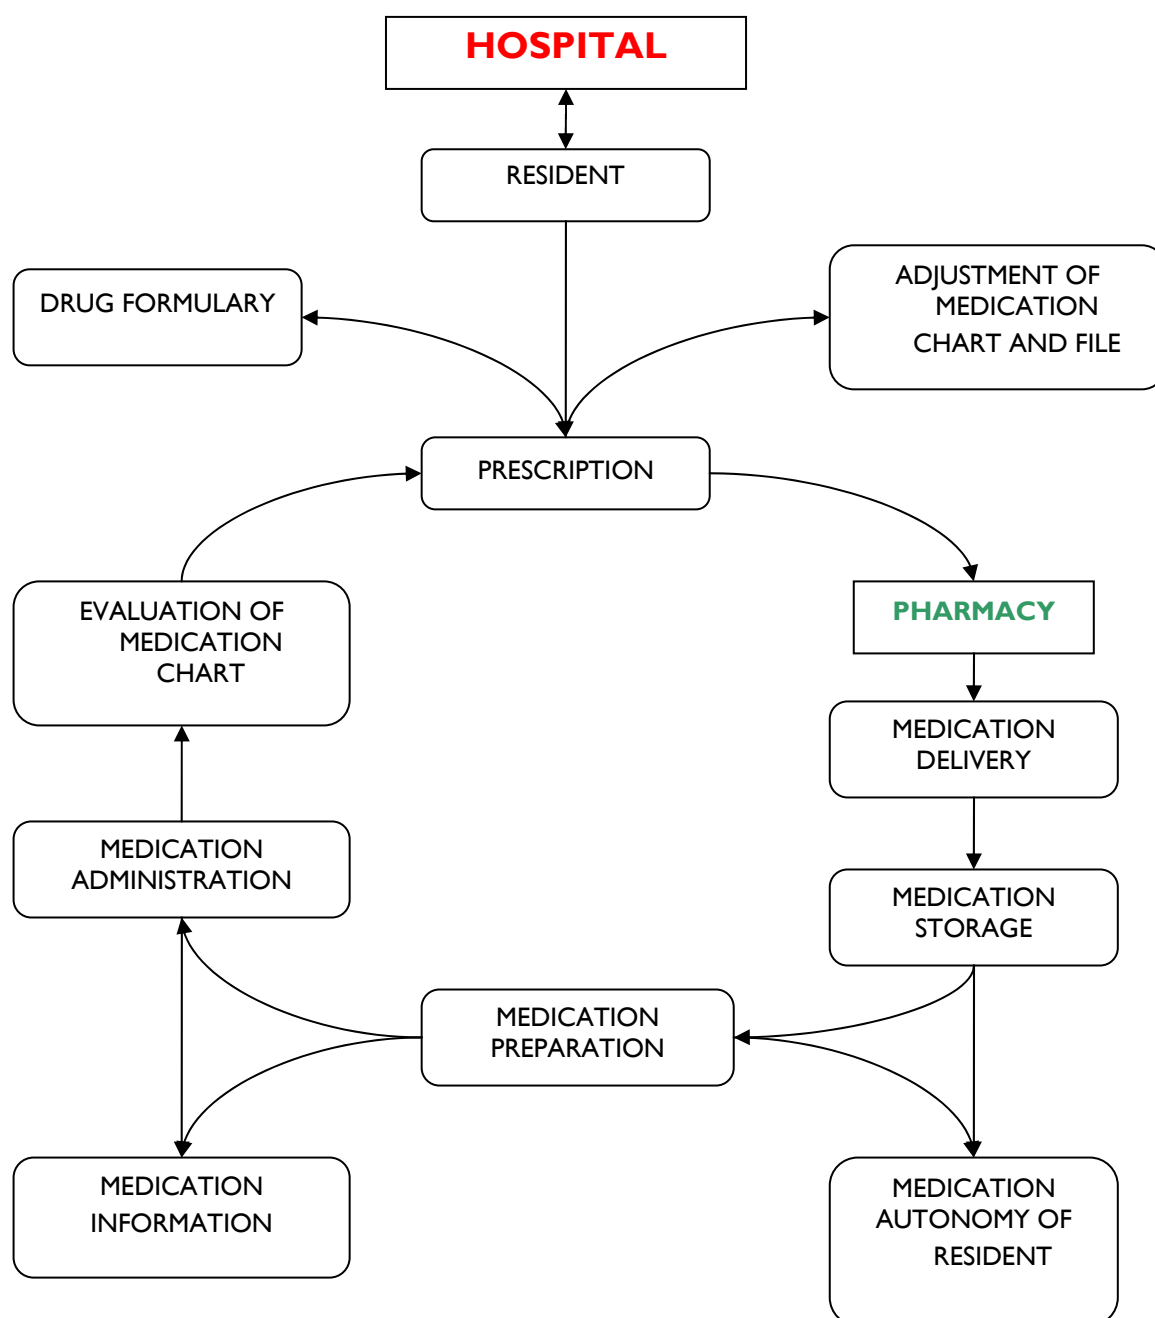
HOSPITAL

RESIDENT

DRUG FORMULARY

ADJUSTMENT OF MEDICATION CHART AND FILE

PRESCRIPTION

EVALUATION OF MEDICATION CHART

PHARMACY

MEDICATION DELIVERY

MEDICATION ADMINISTRATION

MEDICATION STORAGE

MEDICATION PREPARATION

MEDICATION INFORMATION

MEDICATION AUTONOMY OF RESIDENT